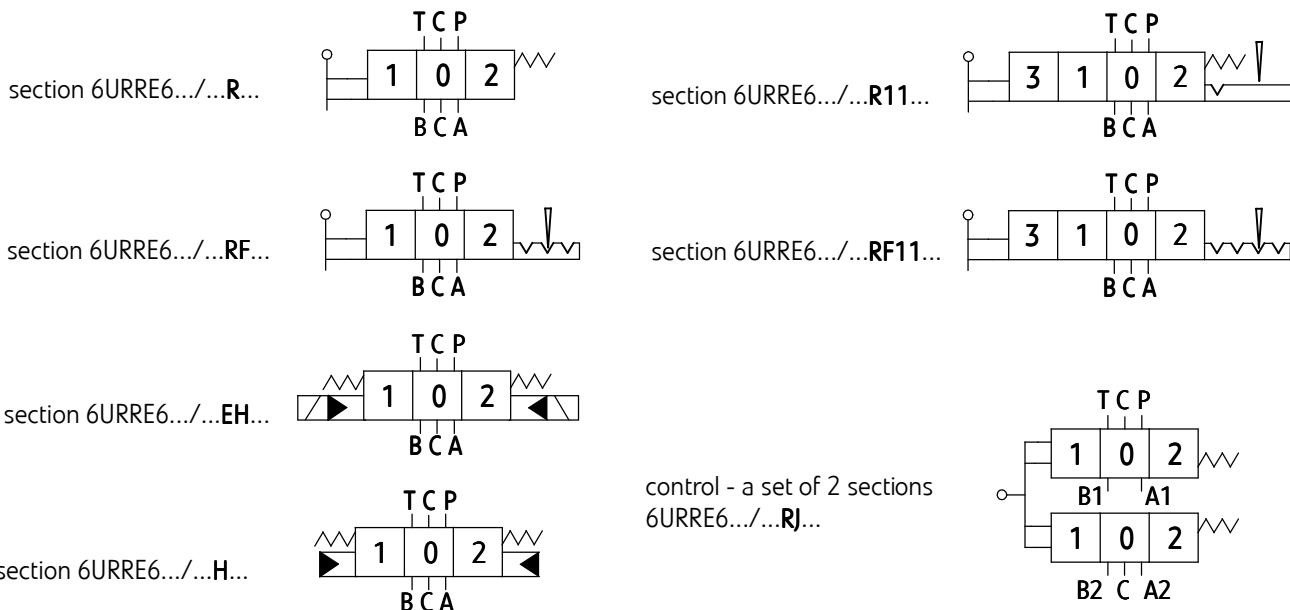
section 6URRE6.../...R...

T C P
1 | 0 | 2
B C A

section 6URRE6.../...R11...

T C P
3 | 1 | 0 | 2
B C A

section 6URRE6.../...RF...

T C P
1 | 0 | 2
B C A

section 6URRE6.../...RF11...

T C P
3 | 1 | 0 | 2
B C A

section 6URRE6.../...EH...

T C P
1 | 0 | 2
B C A

control - a set of 2 sections 6URRE6.../...RJ...

T C P
1 | 0 | 2
B1 A1
1 | 0 | 2
B2 C A2

section 6URRE6.../...H...

T C P
1 | 0 | 2
B C A